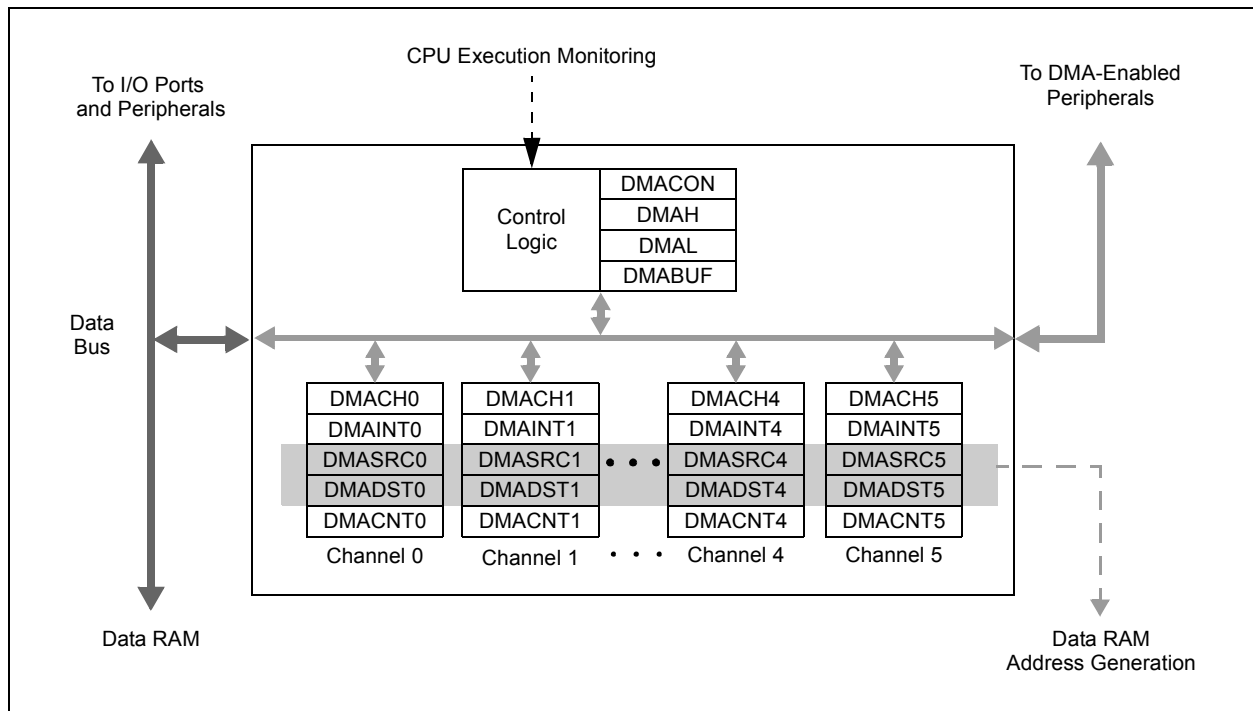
CPU Execution Monitoring

To I/O Ports and Peripherals

To DMA-Enabled Peripherals

Control Logic

DMACON
DMAH
DMAL
DMABUF

Data Bus

| DMACH0 | DMACH1 | DMACH4 | DMACH5 |
|---|---|---|---|
| DMAINT0 | DMAINT1 | DMAINT4 | DMAINT5 |
| DMASRC0 | DMASRC1 | DMASRC4 | DMASRC5 |
| DMADST0 | DMADST1 | DMADST4 | DMADST5 |
| DMACNT0 | DMACNT1 | DMACNT4 | DMACNT5 |
| Channel 0 | Channel 1 | Channel 4 | Channel 5 |

Data RAM

Data RAM Address Generation